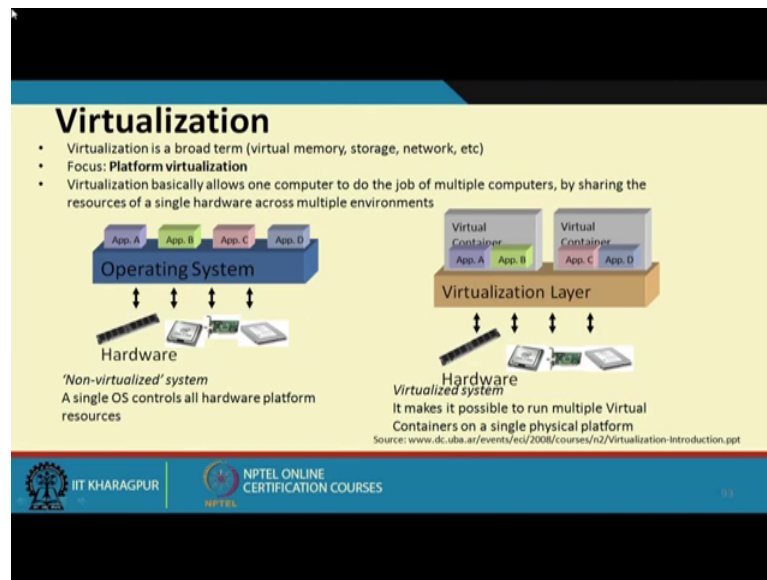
Virtualization

- Virtualization is a broad term (virtual memory, storage, network, etc)
- Focus: **Platform virtualization**
- Virtualization basically allows one computer to do the job of multiple computers, by sharing the resources of a single hardware across multiple environments

App. A App. B App. C App. D

Operating System

Hardware

*'Non-virtualized' system*
A single OS controls all hardware platform resources

Virtual Container App. A App. B

Virtual Container App. C App. D

Virtualization Layer

Hardware

*Virtualized system*
It makes it possible to run multiple Virtual Containers on a single physical platform

Source: www.dc.uba.ar/events/eci/2008/courses/n2/Virtualization-Introduction.ppt

IIT KHARAGPUR

NPTEL ONLINE CERTIFICATION COURSES

NPTEL

93